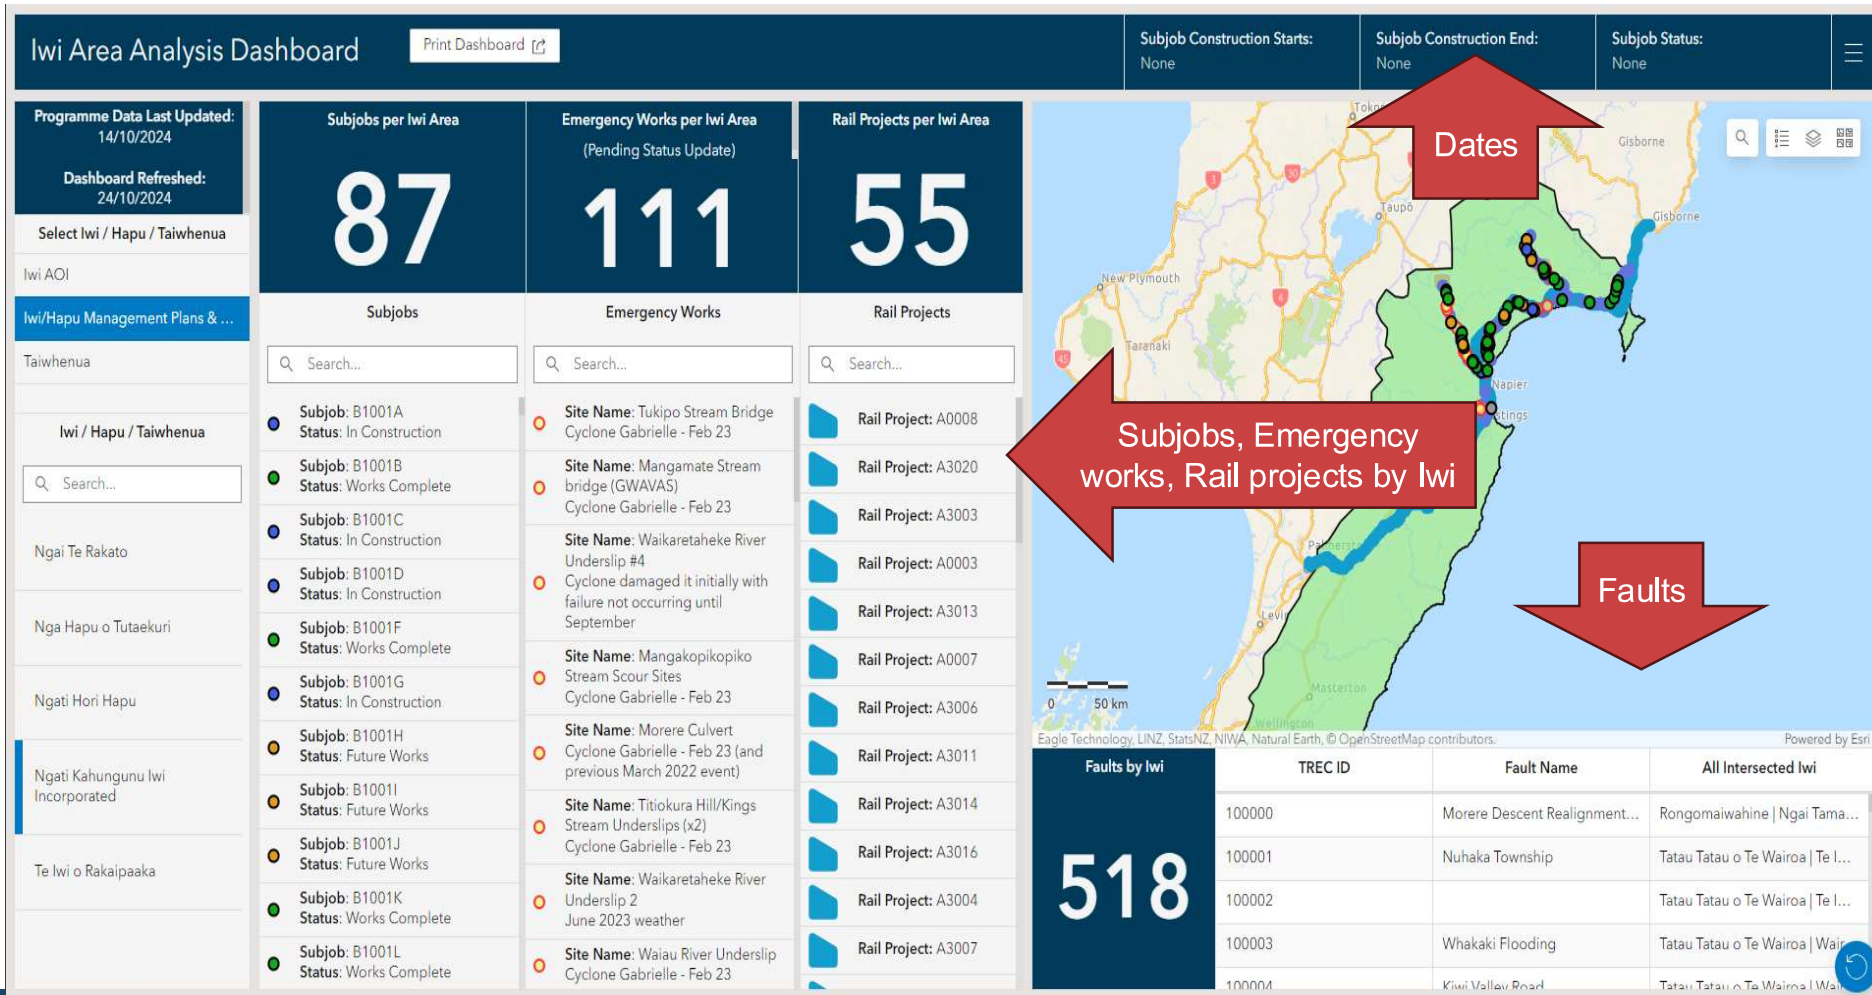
Iwi Area Analysis Dashboard

Print Dashboard

Subjob Construction Starts:
None

Subjob Construction End:
None

Subjob Status:
None

Programme Data Last Updated:
14/10/2024

Dashboard Refreshed:
24/10/2024

Select Iwi / Hapu / Taiwhenua

Iwi AOI

Iwi/Hapu Management Plans & ...

Taiwhenua

Iwi / Hapu / Taiwhenua

Search...

Ngai Te Rakato

Nga Hapu o Tutaekuri

Ngati Hori Hapu

Ngati Kahungunu Iwi Incorporated

Te Iwi o Rakaipaaka

Subjobs per Iwi Area

87

Subjobs

Search...

Subjob: B1001A
Status: In Construction

Subjob: B1001B
Status: Works Complete

Subjob: B1001C
Status: In Construction

Subjob: B1001D
Status: In Construction

Subjob: B1001F
Status: Works Complete

Subjob: B1001G
Status: In Construction

Subjob: B1001H
Status: Future Works

Subjob: B1001I
Status: Future Works

Subjob: B1001J
Status: Future Works

Subjob: B1001K
Status: Works Complete

Subjob: B1001L
Status: Works Complete

Emergency Works per Iwi Area
(Pending Status Update)

111

Emergency Works

Search...

Site Name: Tukipo Stream Bridge
Cyclone Gabrielle - Feb 23

Site Name: Mangamate Stream bridge (GWAVAS)
Cyclone Gabrielle - Feb 23

Site Name: Waikaretaheke River Underslip #4
Cyclone damaged it initially with failure not occurring until September

Site Name: Mangakopikopiko Stream Scour Sites
Cyclone Gabrielle - Feb 23

Site Name: Morere Culvert
Cyclone Gabrielle - Feb 23 (and previous March 2022 event)

Site Name: Titiokura Hill/Kings Stream Underslips (x2)
Cyclone Gabrielle - Feb 23

Site Name: Waikaretaheke River Underslip 2
June 2023 weather

Site Name: Waiau River Underslip
Cyclone Gabrielle - Feb 23

Rail Projects per Iwi Area

55

Rail Projects

Search...

Rail Project: A0008
Rail Project: A3020
Rail Project: A3003
Rail Project: A0003
Rail Project: A3013
Rail Project: A0007
Rail Project: A3006
Rail Project: A3011
Rail Project: A3014
Rail Project: A3016
Rail Project: A3004
Rail Project: A3007

Tokor
Dates
Gisborne
Taupo
Gisborne
New Plymouth
Taranaki
Napier
tings
Subjobs, Emergency works, Rail projects by Iwi
Palmerston
Faults
Masterton
Wellington
0 50 km

Eagle Technology, LINZ, StatsNZ, NIWA, Natural Earth, © OpenStreetMap contributors.
Powered by Esri

Faults by Iwi

518

| TREC ID | Fault Name | All Intersected Iwi |
|---|---|---|
| 100000 | Morere Descent Realignment... | Rongomaiwahine \| Ngai Tama... |
| 100001 | Nuhaka Township | Tatau Tatau o Te Wairoa \| Te I... |
| 100002 | | Tatau Tatau o Te Wairoa \| Te I... |
| 100003 | Whakaki Flooding | Tatau Tatau o Te Wairoa \| Wai |
| 100004 | Kiwi Valley Road | Tatau Tatau o Te Wairoa \| Wai |